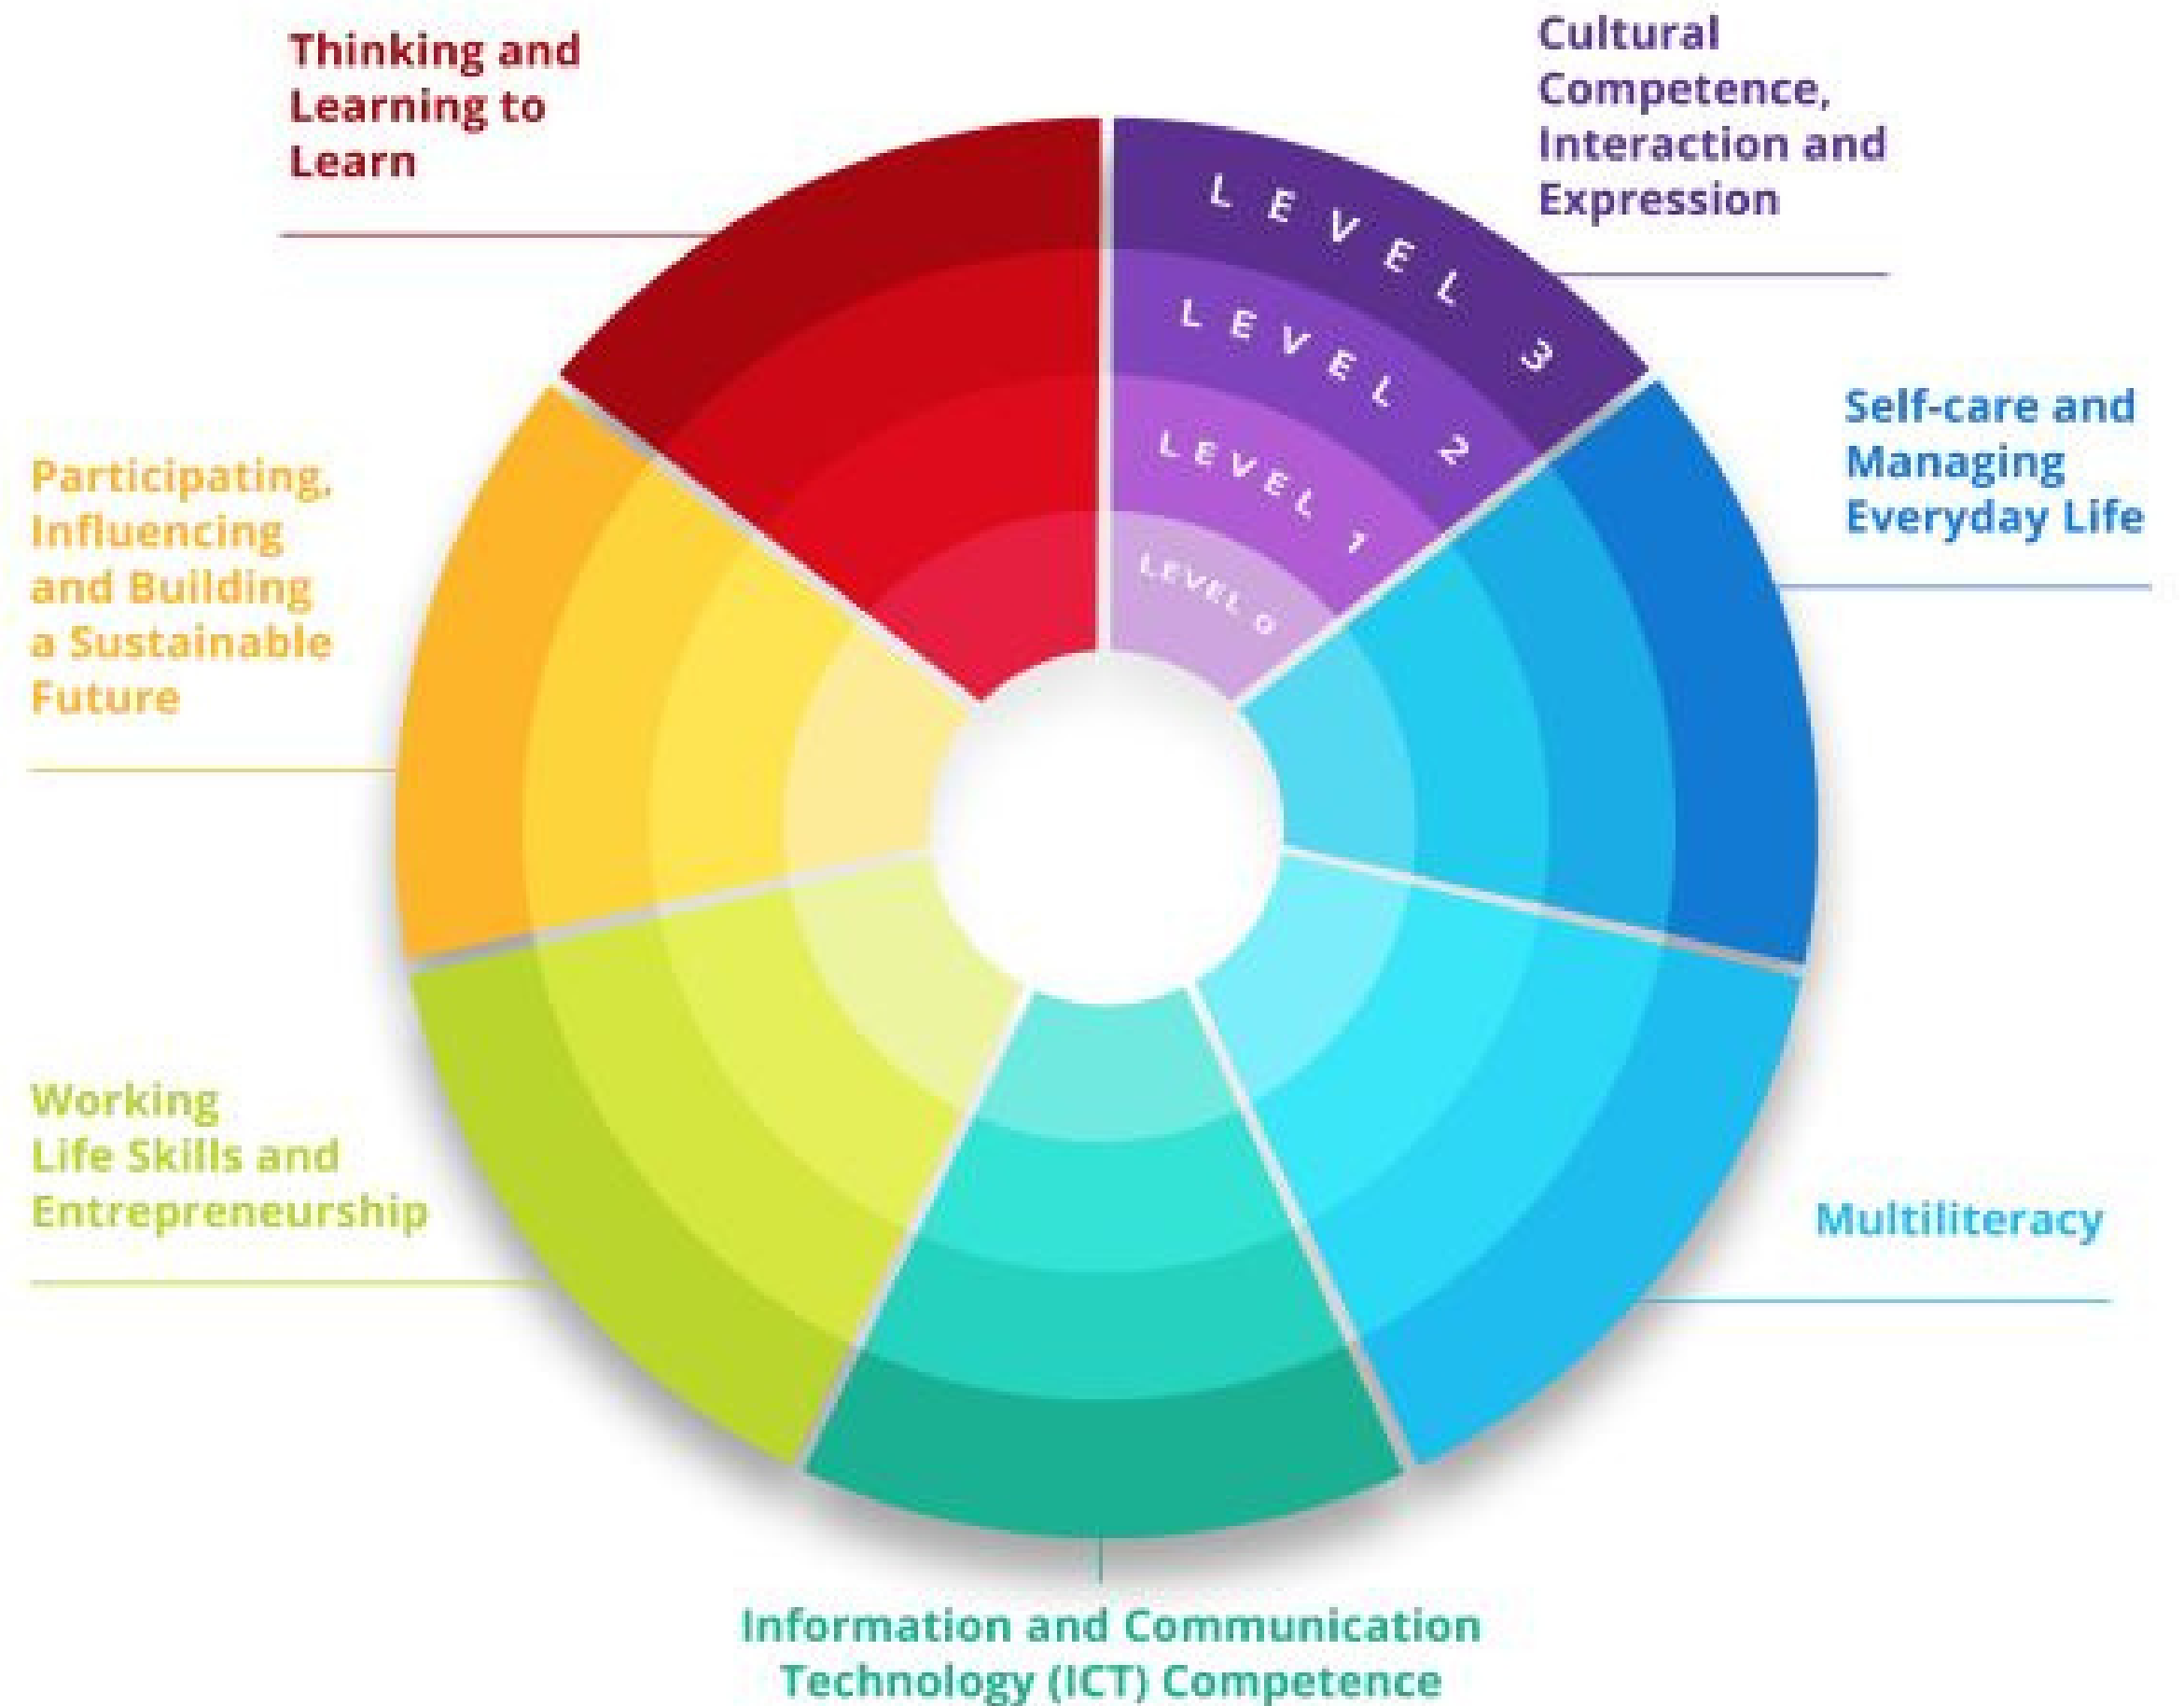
Thinking and Learning to Learn

Cultural Competence, Interaction and Expression

LEVEL 3
LEVEL 2
LEVEL 1
LEVEL 0

Self-care and Managing Everyday Life

Participating, Influencing and Building a Sustainable Future

Working Life Skills and Entrepreneurship

Multiliteracy

Information and Communication Technology (ICT) Competence